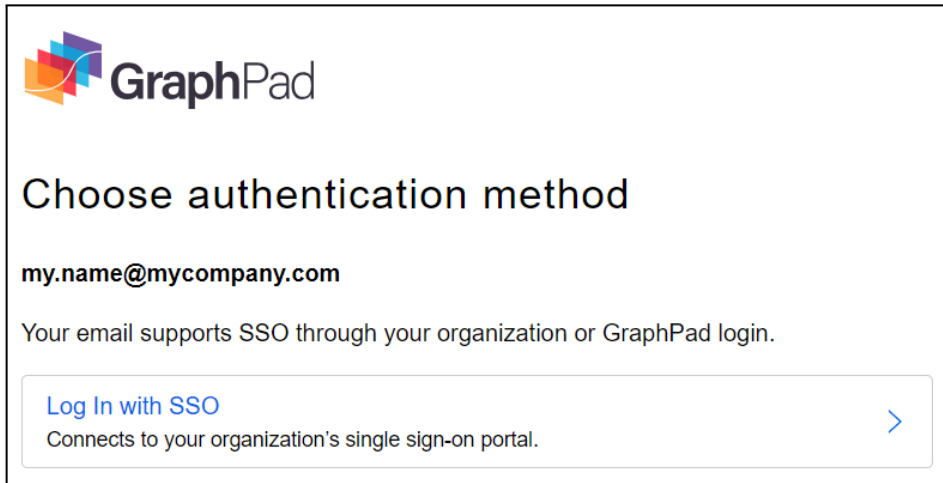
GraphPad

Choose authentication method

my.name@mycompany.com

Your email supports SSO through your organization or GraphPad login.

Log In with SSO
Connects to your organization's single sign-on portal.